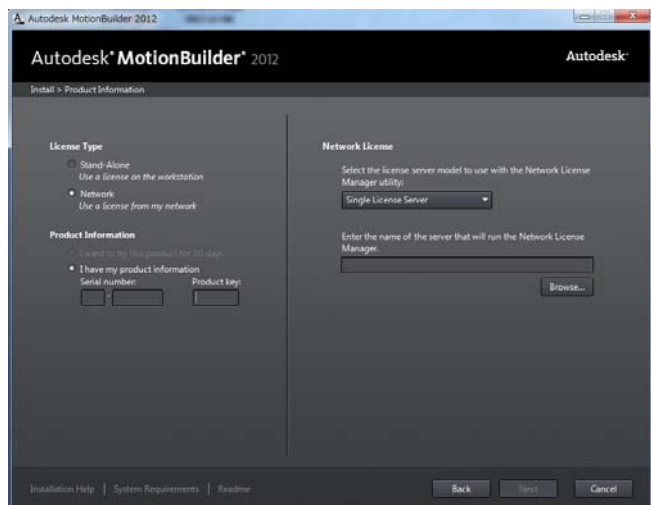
Autodesk MotionBuilder 2012

Autodesk® MotionBuilder® 2012

Autodesk®

Install > Product Information

License Type

Stand-Alone
Use a license on the workstation

Network
Use a license from my network

Product Information

I want to try this product for 30 days

I have my product information

Serial number:

Product key:

Network License

Select the license server model to use with the Network License Manager utility:

Single License Server

Enter the name of the server that will run the Network License Manager.

Browse...

Installation Help | System Requirements | Readme

Back

Next

Cancel